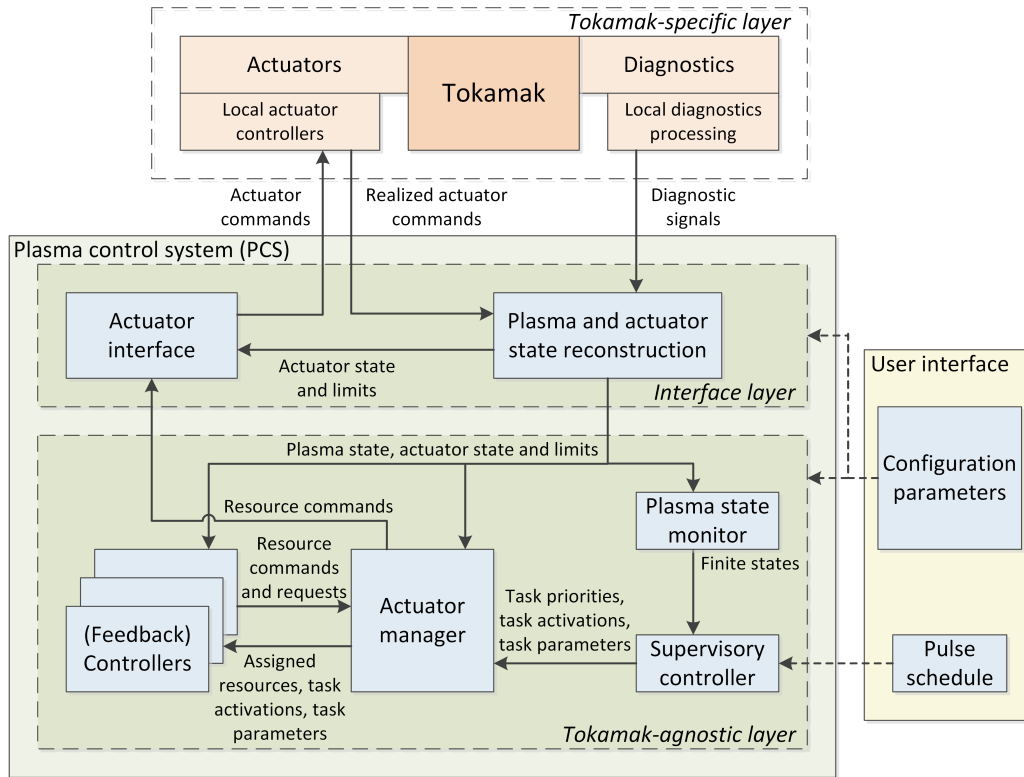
Tokamak-specific layer

Actuators

Local actuator controllers

Tokamak

Diagnostics

Local diagnostics processing

Actuator commands

Realized actuator commands

Diagnostic signals

Plasma control system (PCS)

Actuator interface

Plasma and actuator state reconstruction

Actuator state and limits

Interface layer

User interface

Plasma state, actuator state and limits

Resource commands

Plasma state monitor

Configuration parameters

Resource commands and requests

Finite states

(Feedback) Controllers

Actuator manager

Task priorities, task activations, task parameters

Supervisory controller

Pulse schedule

Assigned resources, task activations, task parameters

Tokamak-agnostic layer